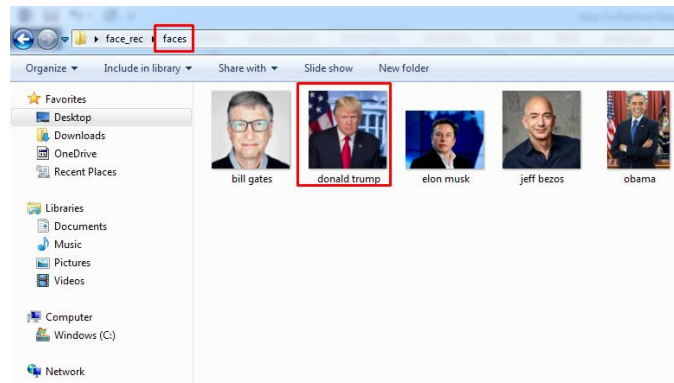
face_rec ▸ faces

Organize ▾ Include in library ▾ Share with ▾ Slide show New folder

Favorites
Desktop
Downloads
OneDrive
Recent Places

Libraries
Documents
Music
Pictures
Videos

Computer
Windows (C:)

Network

bill gates
donald trump
elon musk
jeff bezos
obama